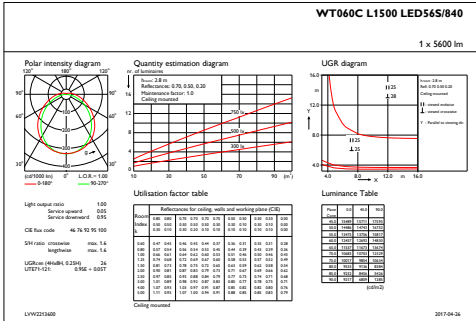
WT060C L1500 LED56S/840

1 x 5600 lm

Polar intensity diagram

120° 180° 120°

90° 90°

60° 60°

30° 0° 30°

(cd/1000 lm) 0° L.O.R. = 1.00

0-180° 90-270°

Quantity estimation diagram

nr. of luminaires

Emean: 2.8 m
Reflectances: 0.70, 0.50, 0.20
Maintenance factor: 1.0
Ceiling mounted

16
12
8
4
0

750 lx
500 lx
300 lx

10 30 50 70 90 (m²)

UGR diagram

16.0
8.0
4.0
4.0 8.0 12.0 16.0

H 2.8
H 2.8

Utilisation factor table

Reflectances for ceiling, walls and working plane (CIE)

Room Index k

Ceiling mounted

Luminance Table

(cd/m2)

Light output ratio 1.00
Service upward 0.05
Service downward 0.95

CIE flux code 46 76 92 95 100

S/H ratio crosswise max. 1.6
lengthwise max. 1.6

UGRcen (4H8H, 0.254) 26
UTE71-121: 0.95E + 0.05T

LVW3213600

2017-04-26